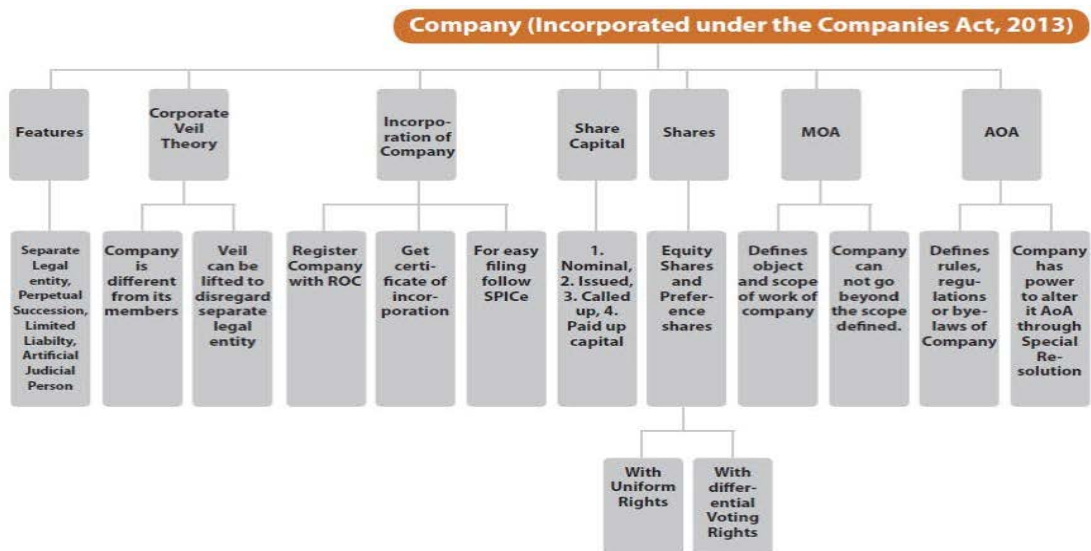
Company (Incorporated under the Companies Act, 2013)

Features

Separate Legal entity, Perpetual Succession, Limited Liabilty, Artificial Judicial Person

Corporate Veil Theory

Company is different from its members

Veil can be lifted to disregard separate legal entity

Incorporation of Company

Register Company with ROC

Get certificate of incorporation

For easy filing follow SPICe

Share Capital

1. Nominal, 2. Issued, 3. Called up, 4. Paid up capital

Shares

Equity Shares and Preference shares

With Uniform Rights

With differential Voting Rights

MOA

Defines object and scope of work of company

Company can not go beyond the scope defined.

AOA

Defines rules, regulations or bye-laws of Company

Company has power to alter it AoA through Special Resolution